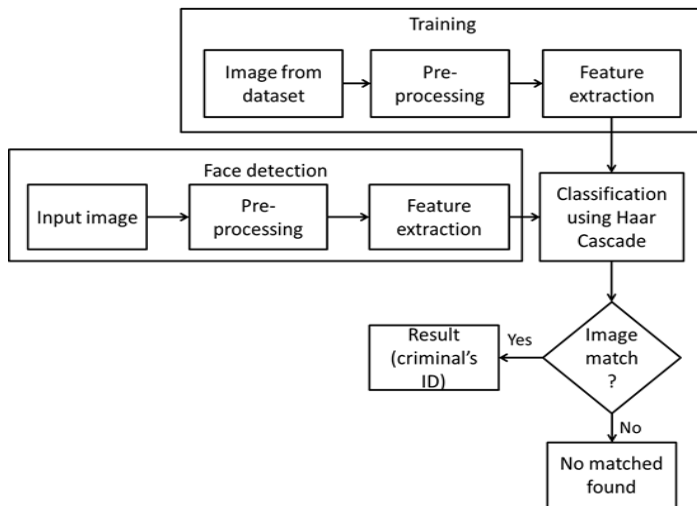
Training

Image from dataset

Pre-processing

Feature extraction

Face detection

Input image

Pre-processing

Feature extraction

Classification using Haar Cascade

Image match ?

Yes

Result (criminal's ID)

No

No matched found